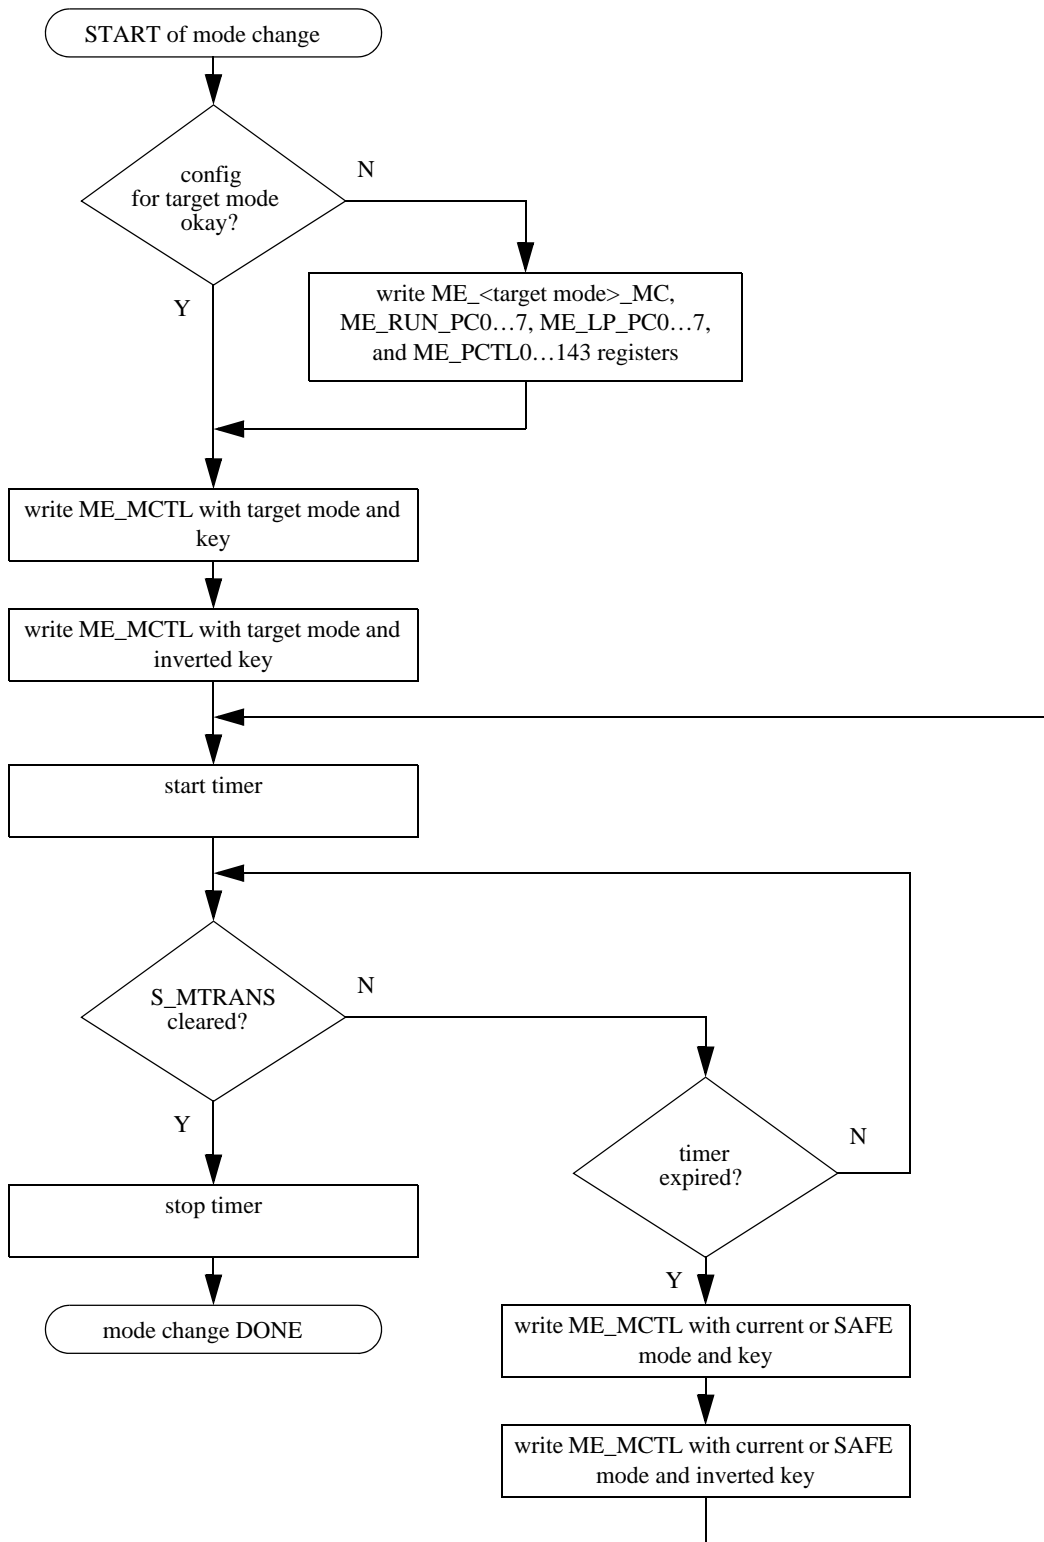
START of mode change

config for target mode okay?

N

write ME_<target mode>_MC, ME_RUN_PC0…7, ME_LP_PC0…7, and ME_PCTL0…143 registers

Y

write ME_MCTL with target mode and key

write ME_MCTL with target mode and inverted key

start timer

S_MTRANS cleared?

N

Y

timer expired?

N

stop timer

Y

mode change DONE

write ME_MCTL with current or SAFE mode and key

write ME_MCTL with current or SAFE mode and inverted key